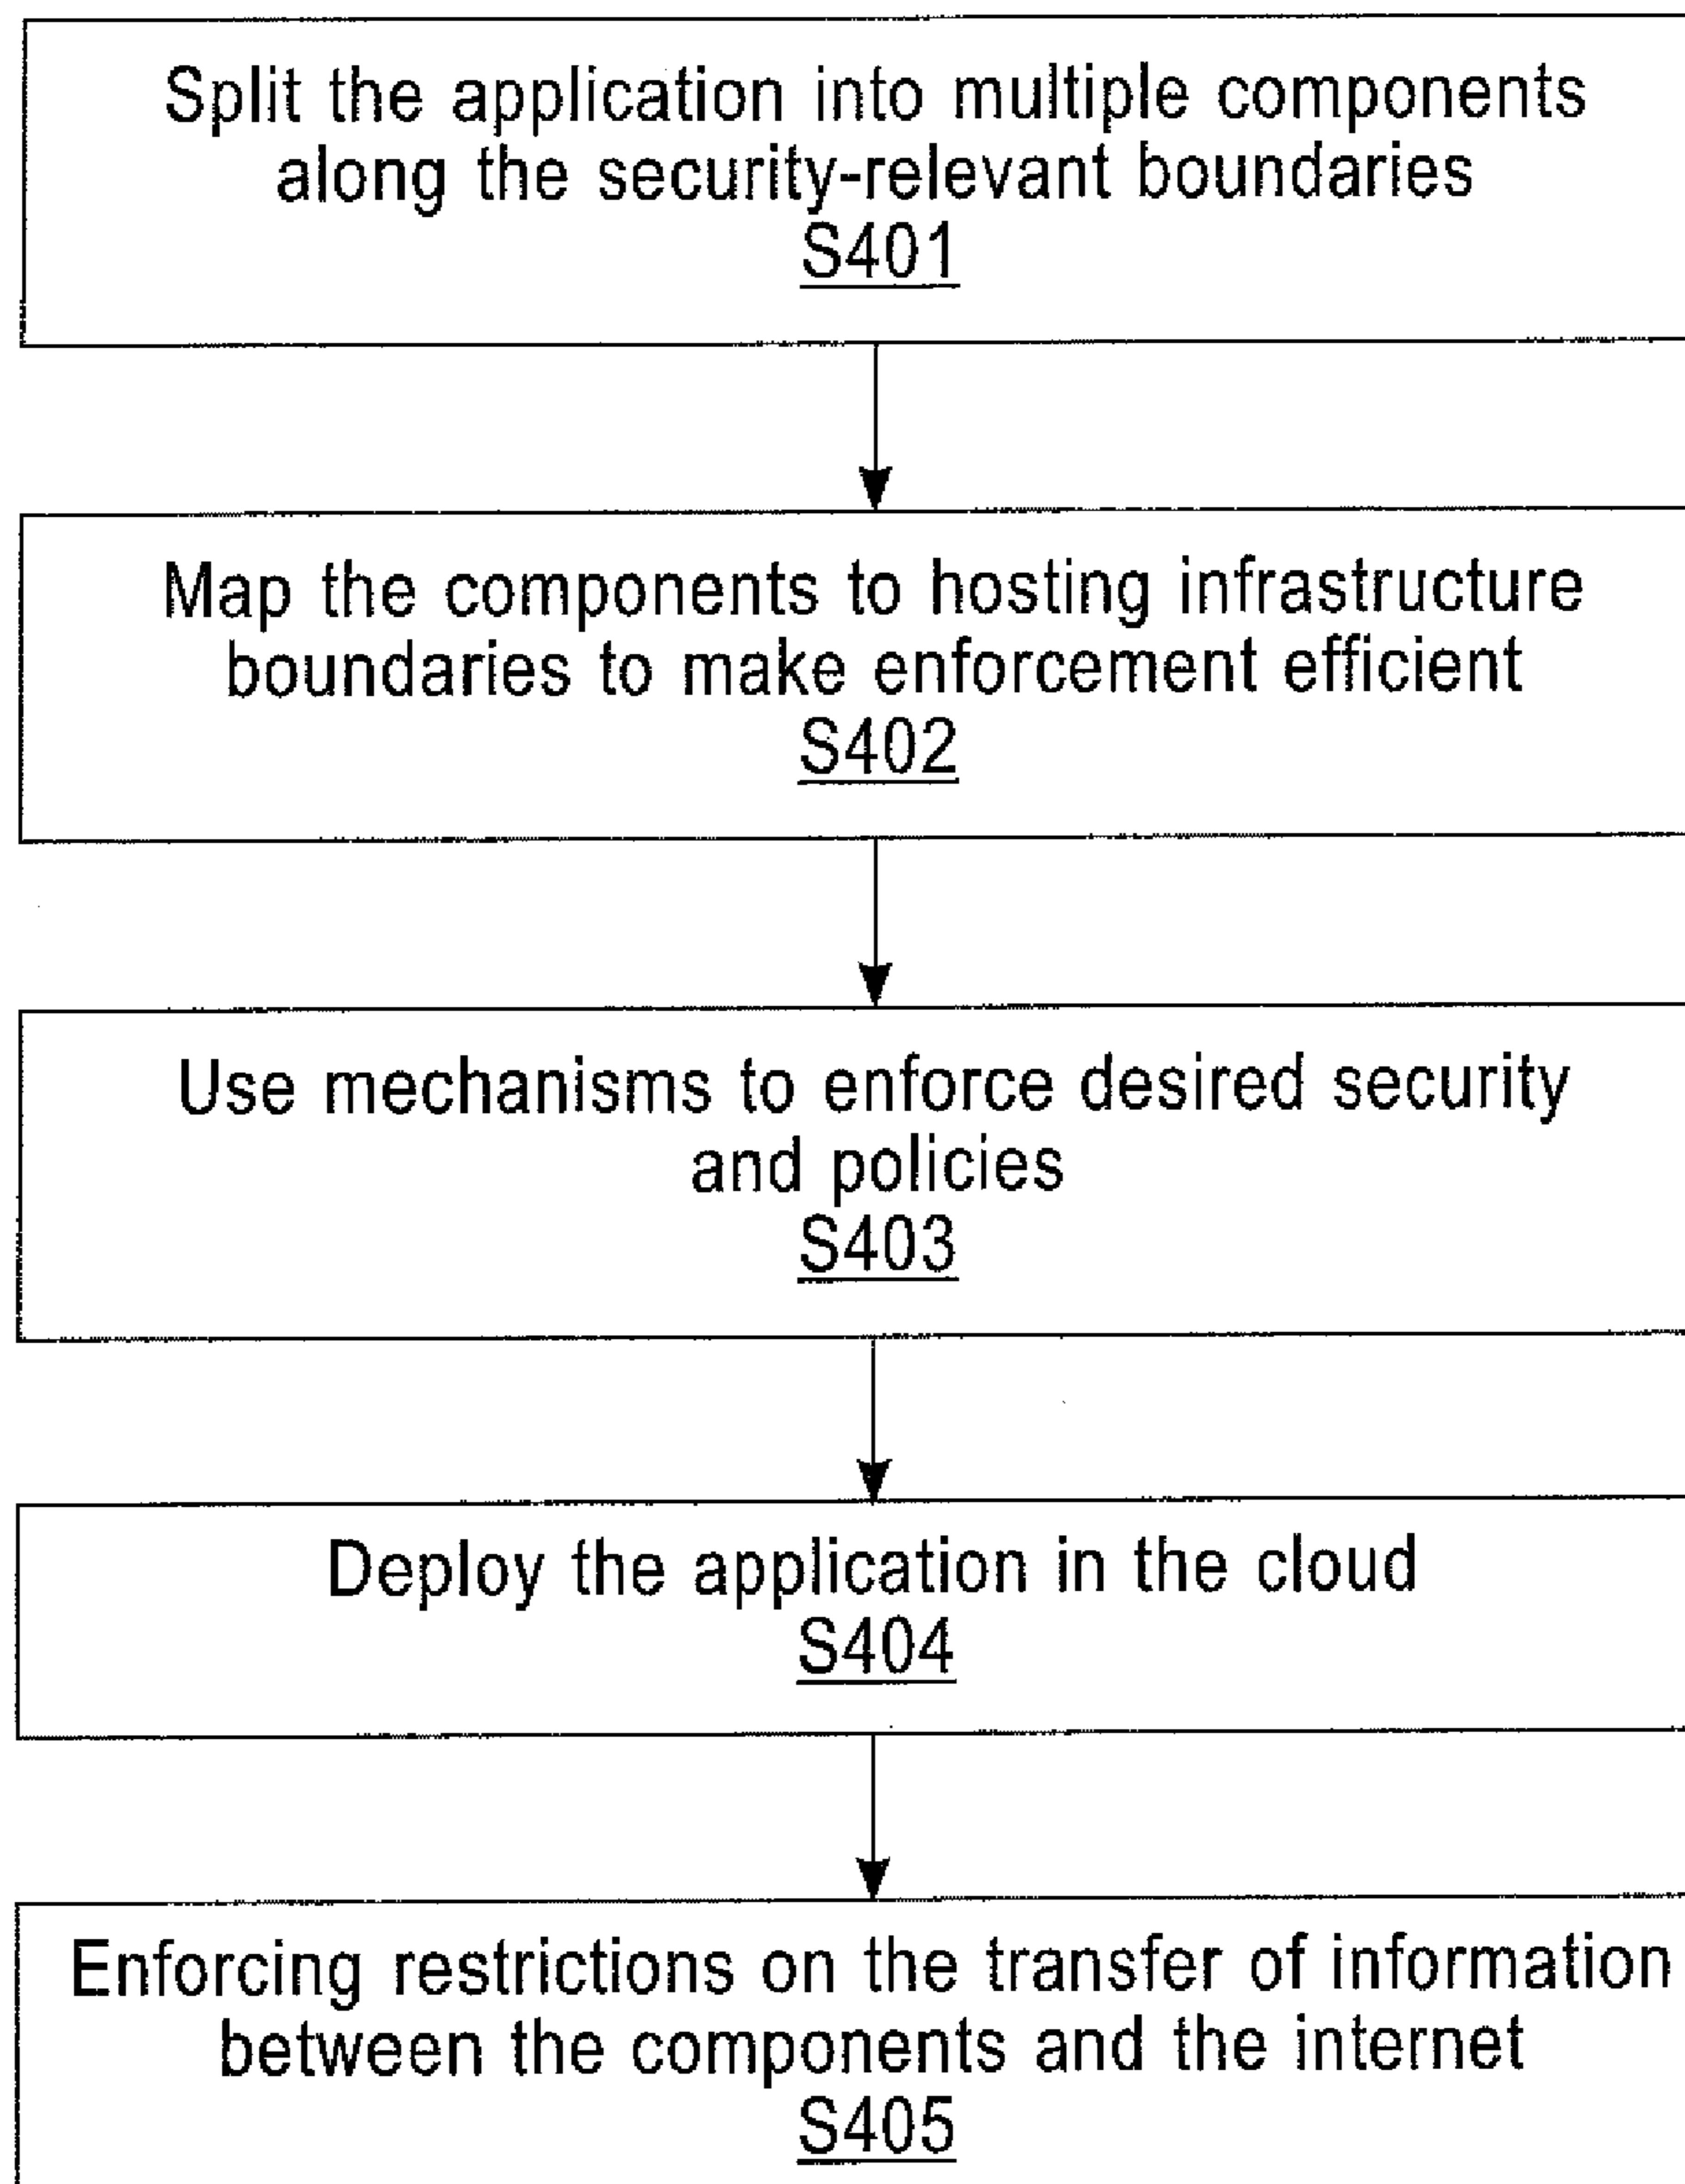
Split the application into multiple components along the security-relevant boundaries
S401

Map the components to hosting infrastructure boundaries to make enforcement efficient
S402

Use mechanisms to enforce desired security and policies
S403

Deploy the application in the cloud
S404

Enforcing restrictions on the transfer of information between the components and the internet
S405